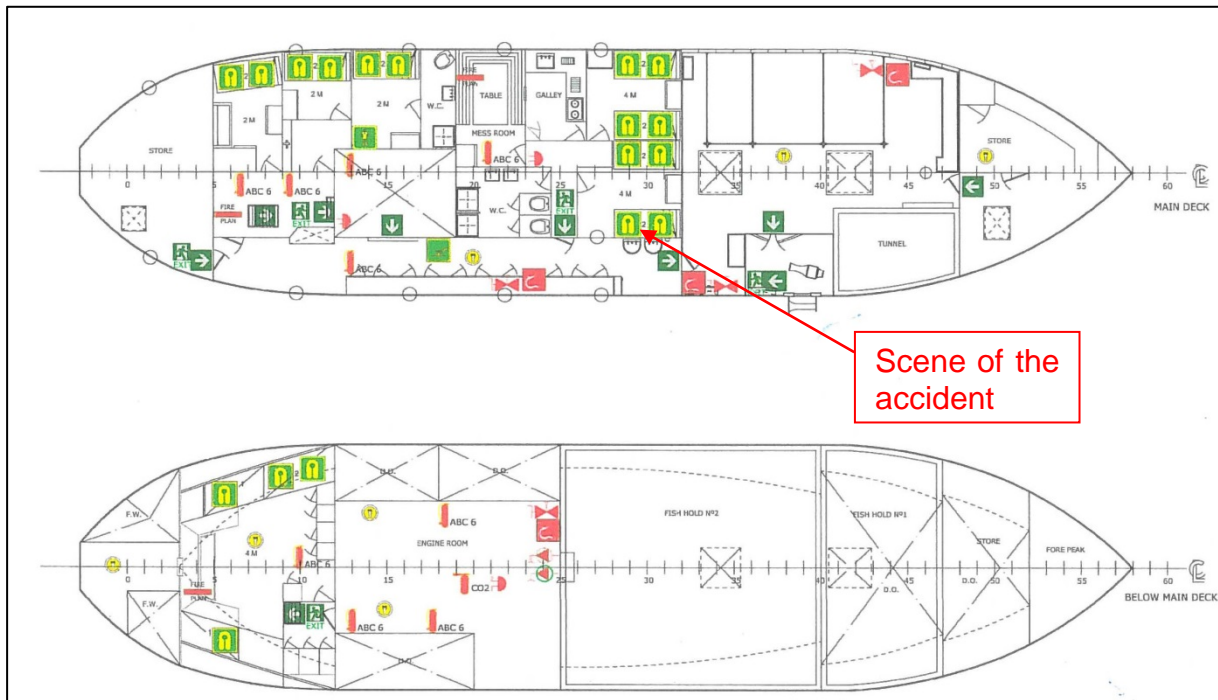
STORE
2 M
2 M
2 M
W.C.
TABLE
GALLEY
4 M
MESS ROOM
4 M
STORE
ABC 6
ABC 6
ABC 6
ABC 6
FIRE PLAN
EXIT
EXIT
W.C.
ABC 6
TUNNEL
0
5
10
15
20
25
30
35
40
45
50
55
60
MAIN DECK

Scene of the accident

F.W.
4 M
ENGINE ROOM
ABC 6
ABC 6
FIRE PLAN
F.W.
EXIT
ABC 6
ABC 6
CO2
FISH HOLD Nº2
FISH HOLD Nº1
STORE
FORE PEAK
D.O.
D.O.
D.O.
0
5
10
15
25
30
35
40
45
50
55
60
BELOW MAIN DECK